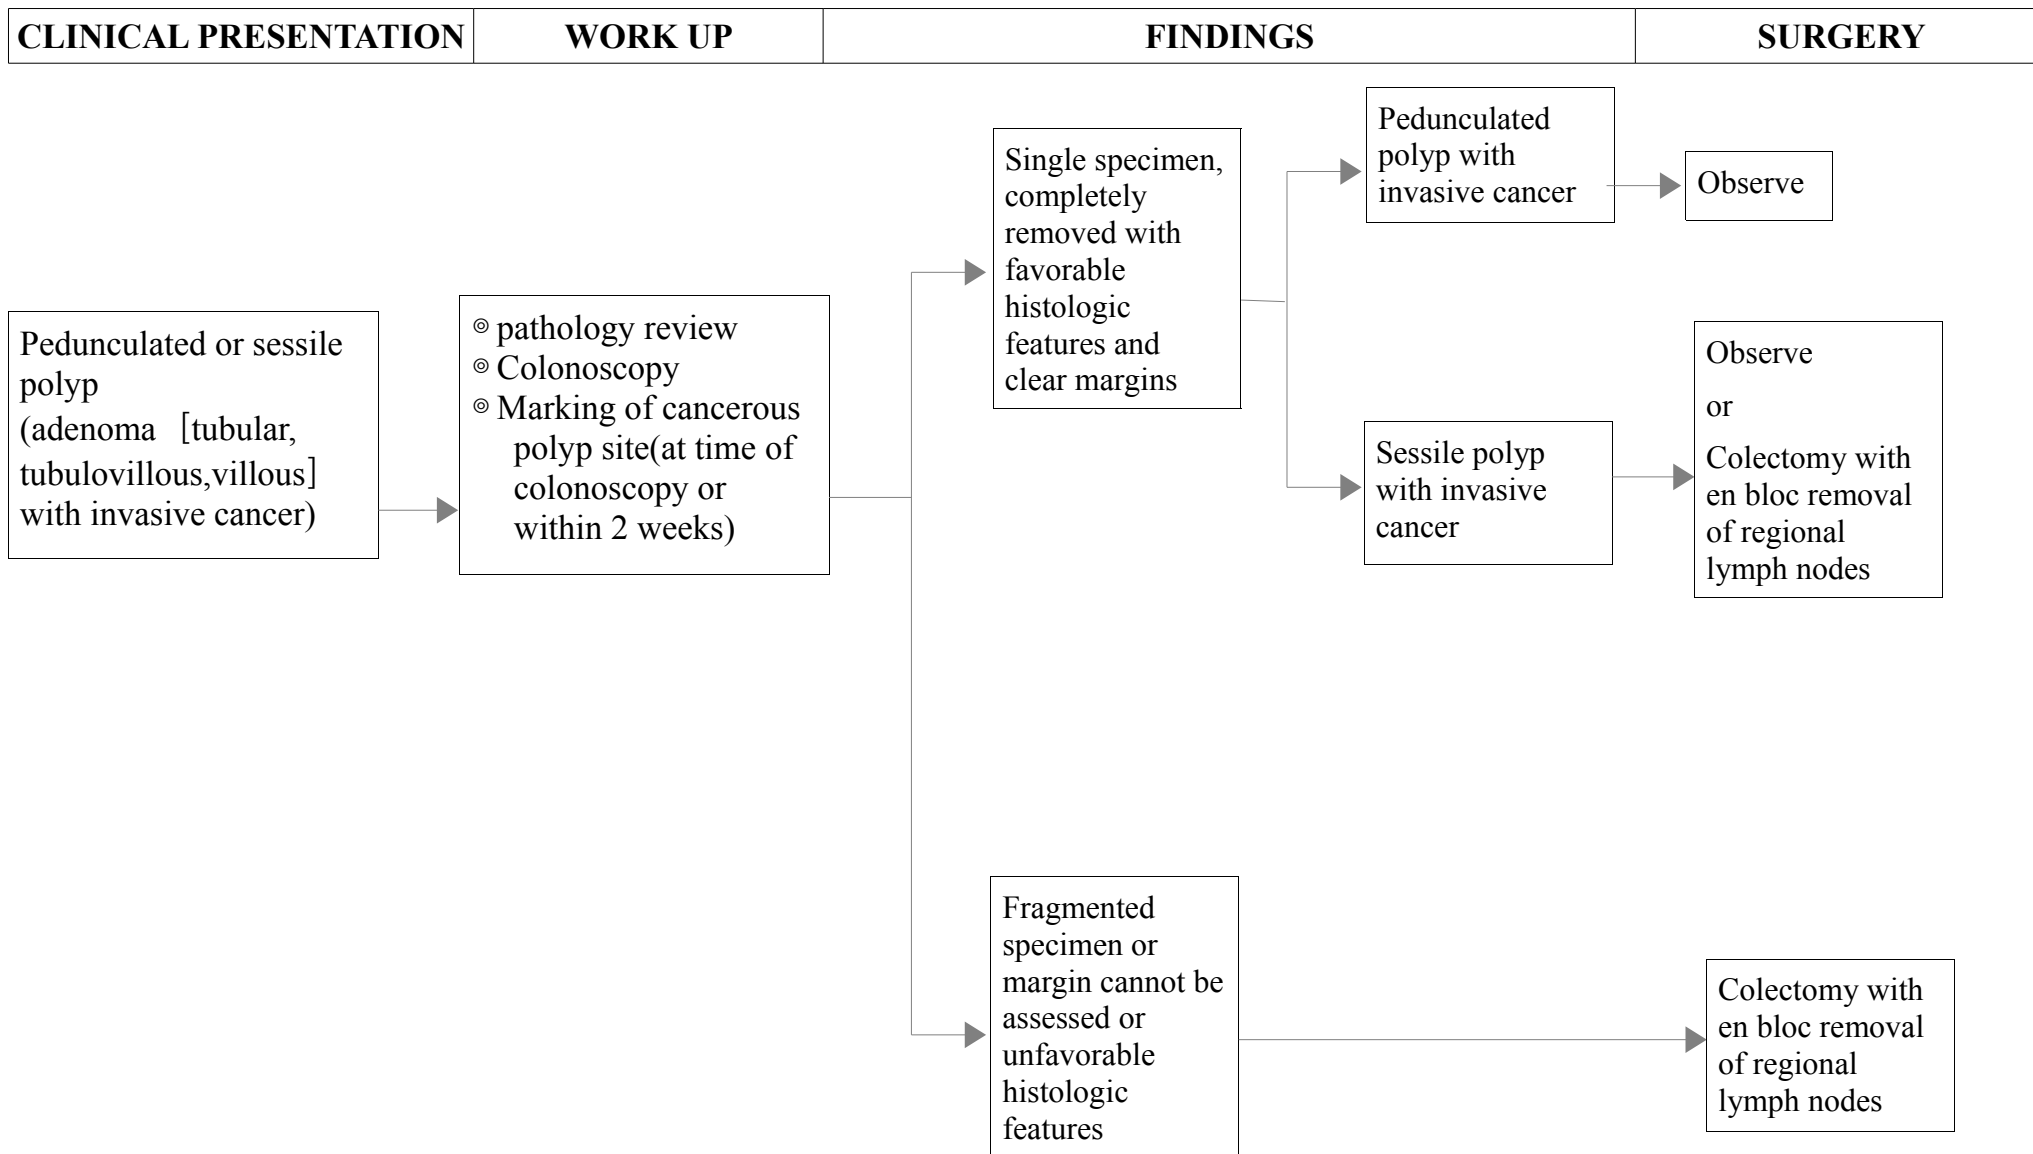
| CLINICAL PRESENTATION | WORK UP | FINDINGS | SURGERY |
|---|---|---|---|

Pedunculated or sessile polyp (adenoma [tubular, tubulovillous,villous] with invasive cancer)

◎ pathology review
◎ Colonoscopy
◎ Marking of cancerous polyp site(at time of colonoscopy or within 2 weeks)

Single specimen, completely removed with favorable histologic features and clear margins

Pedunculated polyp with invasive cancer

Observe

Sessile polyp with invasive cancer

Observe

or

Colectomy with en bloc removal of regional lymph nodes

Fragmented specimen or margin cannot be assessed or unfavorable histologic features

Colectomy with en bloc removal of regional lymph nodes